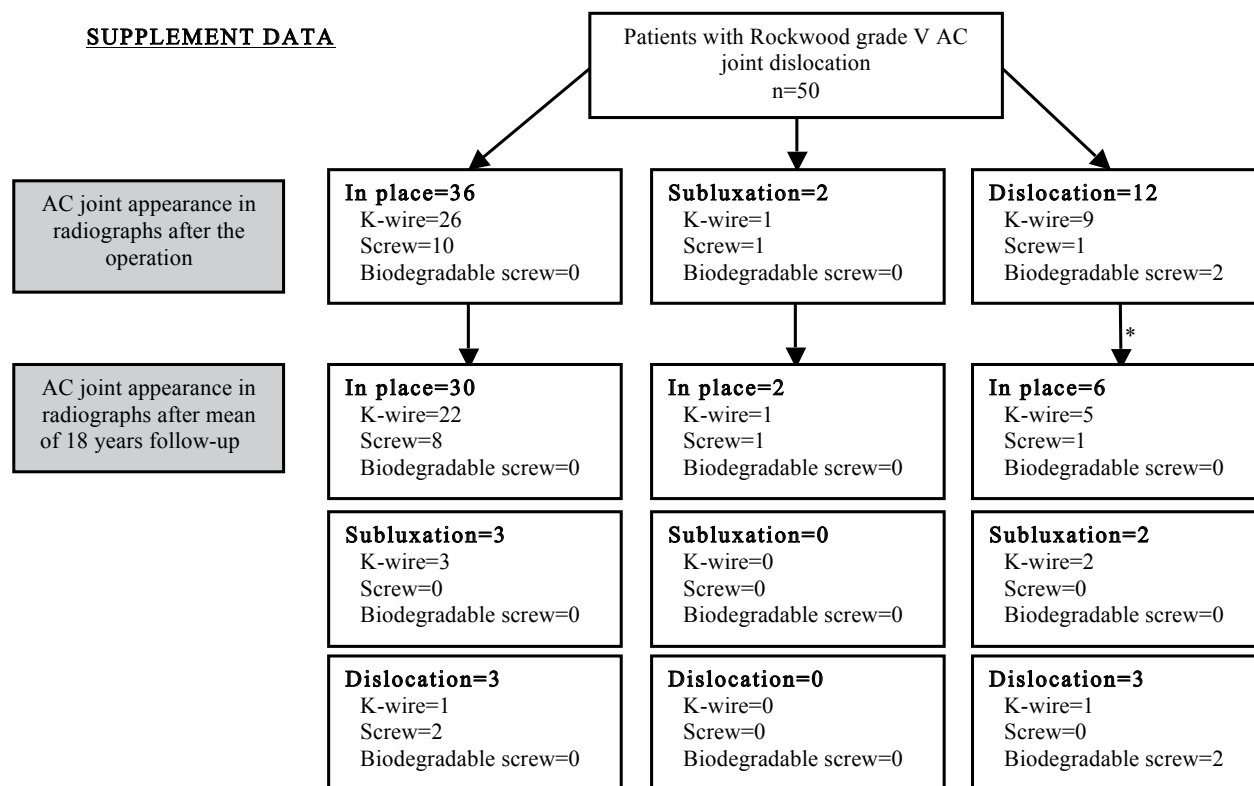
SUPPLEMENT DATA

Patients with Rockwood grade V AC joint dislocation
n=50

AC joint appearance in radiographs after the operation

In place=36
K-wire=26
Screw=10
Biodegradable screw=0

Subluxation=2
K-wire=1
Screw=1
Biodegradable screw=0

Dislocation=12
K-wire=9
Screw=1
Biodegradable screw=2

*

AC joint appearance in radiographs after mean of 18 years follow-up

In place=30
K-wire=22
Screw=8
Biodegradable screw=0

In place=2
K-wire=1
Screw=1
Biodegradable screw=0

In place=6
K-wire=5
Screw=1
Biodegradable screw=0

Subluxation=3
K-wire=3
Screw=0
Biodegradable screw=0

Subluxation=0
K-wire=0
Screw=0
Biodegradable screw=0

Subluxation=2
K-wire=2
Screw=0
Biodegradable screw=0

Dislocation=3
K-wire=1
Screw=2
Biodegradable screw=0

Dislocation=0
K-wire=0
Screw=0
Biodegradable screw=0

Dislocation=3
K-wire=1
Screw=0
Biodegradable screw=2